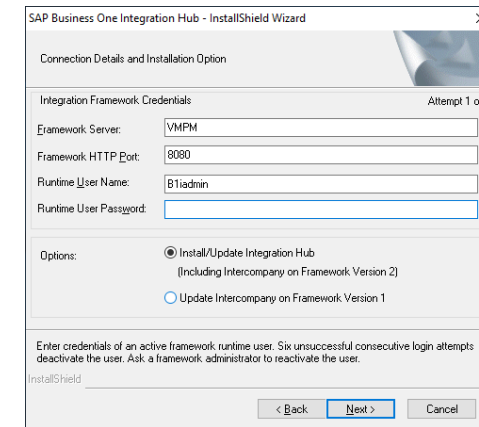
SAP Business One Integration Hub - InstallShield Wizard

Connection Details and Installation Option

Integration Framework Credentials

Attempt 1 o

Framework Server: VMPM

Framework HTTP Port: 8080

Runtime User Name: B1iadmin

Runtime User Password:

Options:

Install/Update Integration Hub
(Including Intercompany on Framework Version 2)

Update Intercompany on Framework Version 1

Enter credentials of an active framework runtime user. Six unsuccessful consecutive login attempts deactivate the user. Ask a framework administrator to reactivate the user.

InstallShield

< Back

Next >

Cancel